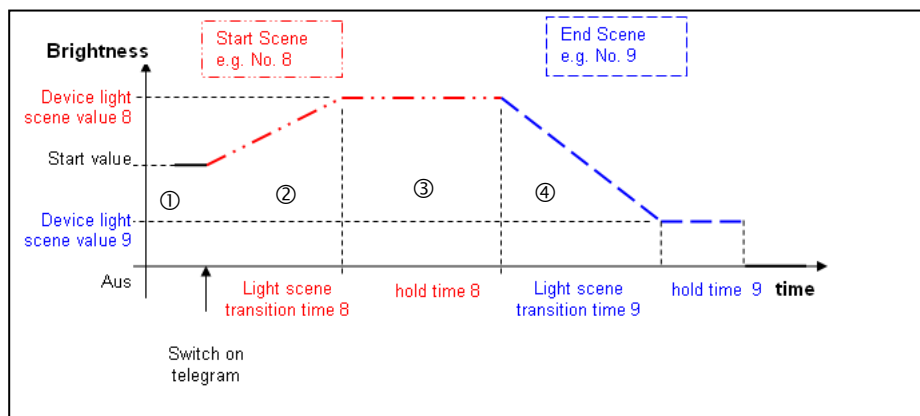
Brightness

Start Scene
e.g. No. 8

End Scene
e.g. No. 9

Device light scene value 8

Start value

Device light scene value 9

Aus

①

②

③

④

Light scene transition time 8

hold time 8

Light scene transition time 9

hold time 9

time

Switch on telegram